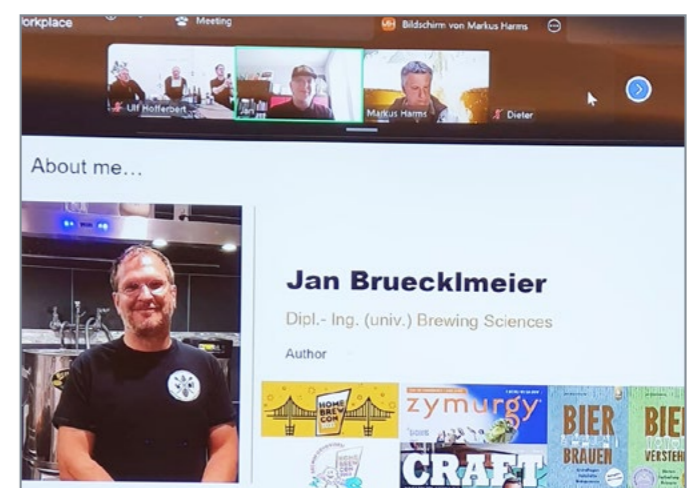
orkplace
Meeting
MH Bildschirm von Markus Harms
Ulf Hofferbert
Markus Harms
Dieter

About me...

Jan Bruecklmeier
Dipl.- Ing. (univ.) Brewing Sciences
Author

HOME BREW CON
zymurgy
CRAFT
BIER BRAUEN
BIER VERSTEH